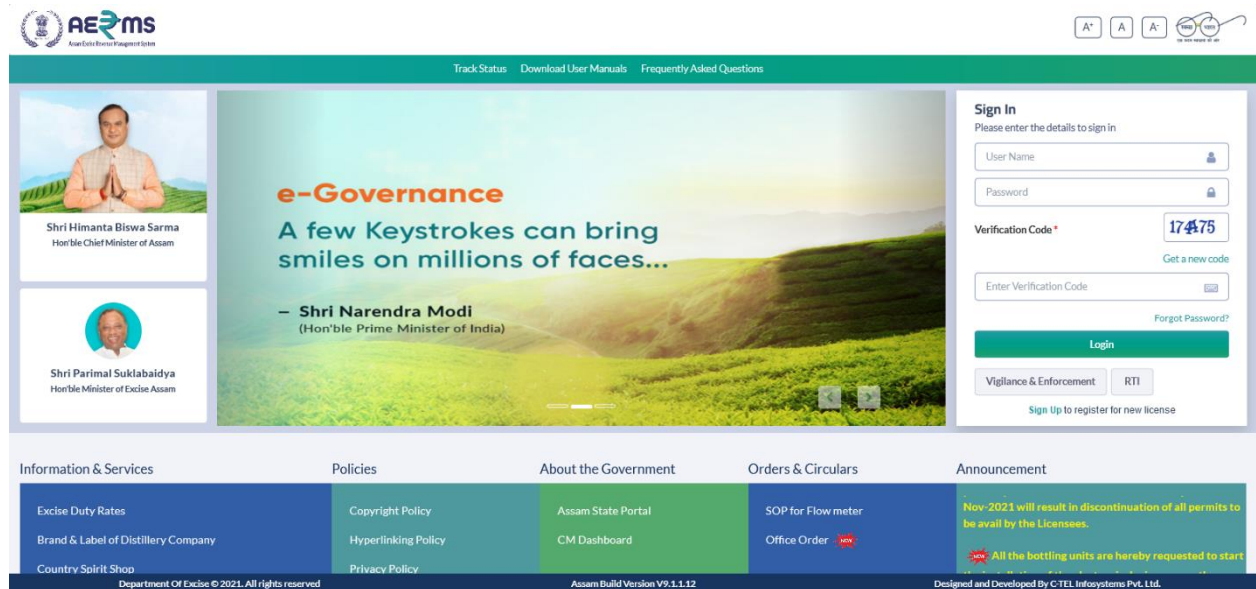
AERMS
Assam Excise Revenue Management System

A+ A A-

Track Status Download User Manuals Frequently Asked Questions

Shri Himanta Biswa Sarma
Hon'ble Chief Minister of Assam

Shri Parimal Suklabaidya
Hon'ble Minister of Excise Assam

e-Governance
A few Keystrokes can bring smiles on millions of faces...
– Shri Narendra Modi
(Hon'ble Prime Minister of India)

Sign In
Please enter the details to sign in
User Name
Password
Verification Code *
174475
Get a new code
Enter Verification Code
Forgot Password?
Login
Vigilance & Enforcement RTI
Sign Up to register for new license

Information & Services
Excise Duty Rates
Brand & Label of Distillery Company
Country Spirit Shop

Policies
Copyright Policy
Hyperlinking Policy
Privacy Policy

About the Government
Assam State Portal
CM Dashboard

Orders & Circulars
SOP for Flow meter
Office Order NEW

Announcement
Nov-2021 will result in discontinuation of all permits to be avail by the Licensees.
NEW All the bottling units are hereby requested to start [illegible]

Department Of Excise © 2021. All rights reserved
Assam Build Version V9.1.1.12
Designed and Developed By C-TEL Infosystems Pvt. Ltd.